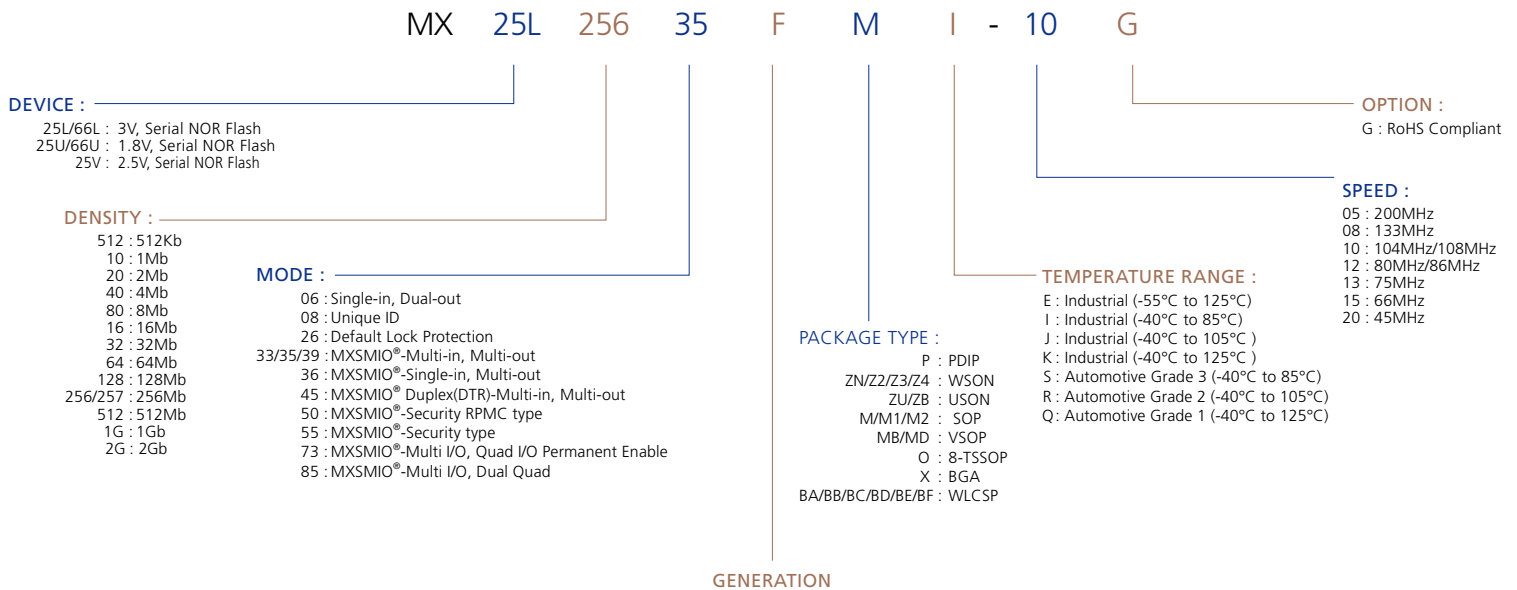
MX 25L 256 35 F M I - 10 G

DEVICE :
25L/66L : 3V, Serial NOR Flash
25U/66U : 1.8V, Serial NOR Flash
25V : 2.5V, Serial NOR Flash

DENSITY :
512 : 512Kb
10 : 1Mb
20 : 2Mb
40 : 4Mb
80 : 8Mb
16 : 16Mb
32 : 32Mb
64 : 64Mb
128 : 128Mb
256/257 : 256Mb
512 : 512Mb
1G : 1Gb
2G : 2Gb

MODE :
06 : Single-in, Dual-out
08 : Unique ID
26 : Default Lock Protection
33/35/39 : MXSMIO®-Multi-in, Multi-out
36 : MXSMIO®-Single-in, Multi-out
45 : MXSMIO® Duplex(DTR)-Multi-in, Multi-out
50 : MXSMIO®-Security RPMC type
55 : MXSMIO®-Security type
73 : MXSMIO®-Multi I/O, Quad I/O Permanent Enable
85 : MXSMIO®-Multi I/O, Dual Quad

PACKAGE TYPE :
P : PDIP
ZN/Z2/Z3/Z4 : WSON
ZU/ZB : USON
M/M1/M2 : SOP
MB/MD : VSOP
O : 8-TSSOP
X : BGA
BA/BB/BC/BD/BE/BF : WLCSP

GENERATION

TEMPERATURE RANGE :
E : Industrial (-55°C to 125°C)
I : Industrial (-40°C to 85°C)
J : Industrial (-40°C to 105°C )
K : Industrial (-40°C to 125°C )
S : Automotive Grade 3 (-40°C to 85°C)
R : Automotive Grade 2 (-40°C to 105°C)
Q : Automotive Grade 1 (-40°C to 125°C)

SPEED :
05 : 200MHz
08 : 133MHz
10 : 104MHz/108MHz
12 : 80MHz/86MHz
13 : 75MHz
15 : 66MHz
20 : 45MHz

OPTION :
G : RoHS Compliant